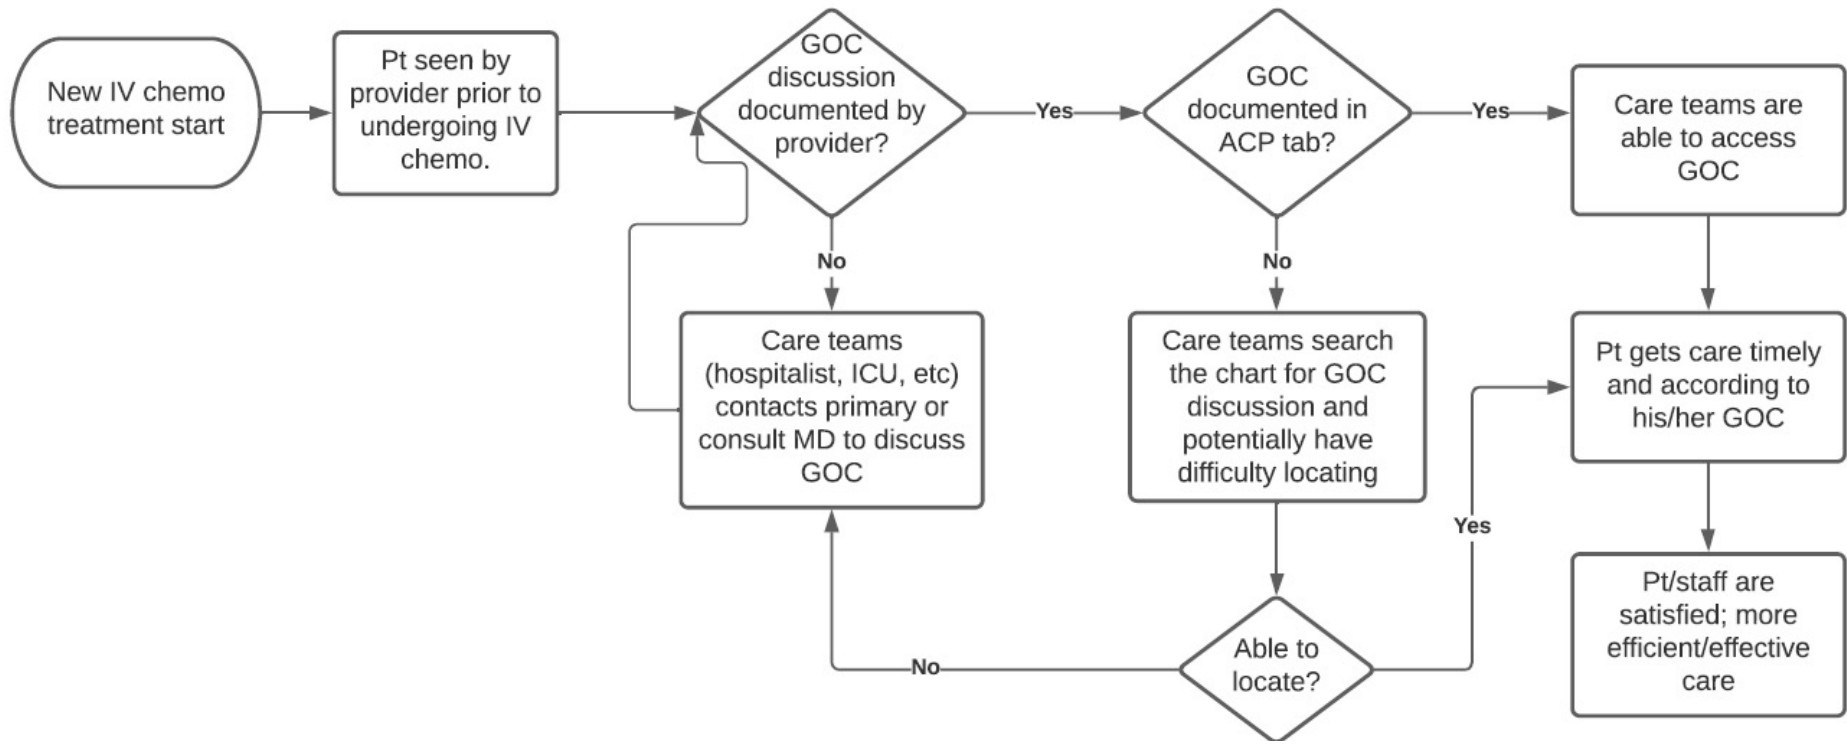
New IV chemo treatment start

Pt seen by provider prior to undergoing IV chemo.

GOC discussion documented by provider?

Yes

GOC documented in ACP tab?

Yes

Care teams are able to access GOC

No

Care teams (hospitalist, ICU, etc) contacts primary or consult MD to discuss GOC

No

Care teams search the chart for GOC discussion and potentially have difficulty locating

Pt gets care timely and according to his/her GOC

Yes

Pt/staff are satisfied; more efficient/effective care

No

Able to locate?